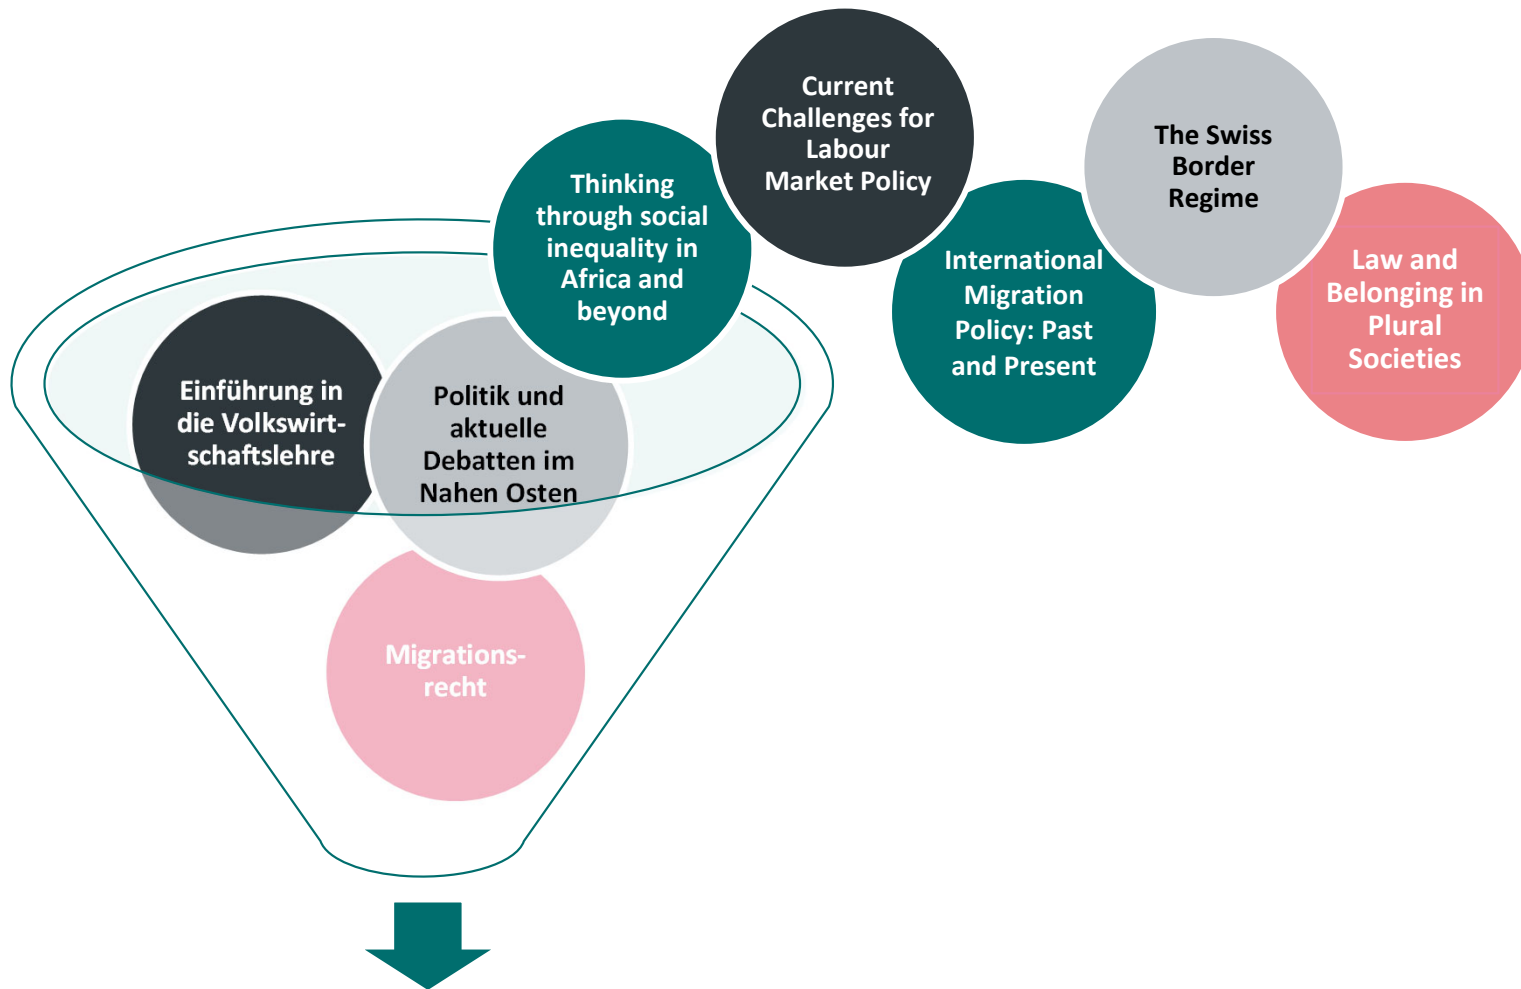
Current Challenges for Labour Market Policy

The Swiss Border Regime

Thinking through social inequality in Africa and beyond

International Migration Policy: Past and Present

Law and Belonging in Plural Societies

Einführung in die Volkswirtschaftslehre

Politik und aktuelle Debatten im Nahen Osten

Migrationsrecht